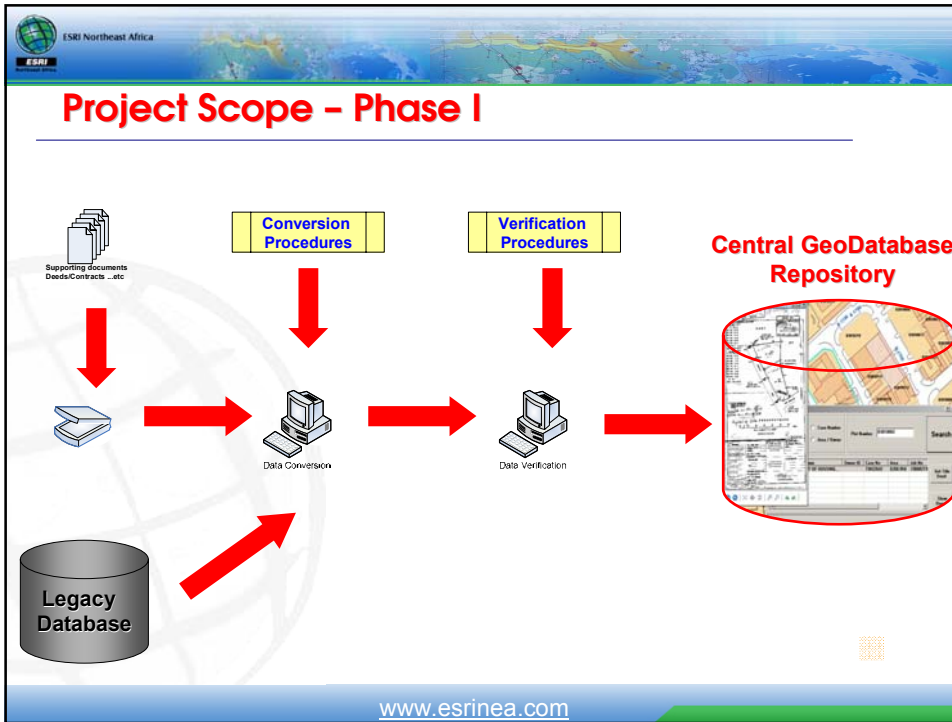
ESRI Northeast Africa

ESRI

Project Scope – Phase I

Supporting documents Deeds/Contracts ...etc

Conversion Procedures

Verification Procedures

Central GeoDatabase Repository

Data Conversion

Data Verification

Search

Legacy Database

www.esrinea.com